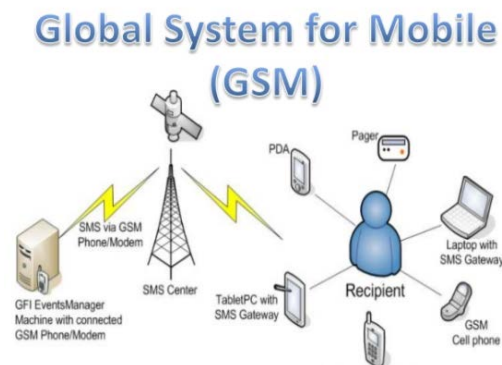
Global System for Mobile (GSM)

SMS via GSM Phone/Modem

GFI EventsManager Machine with connected GSM Phone/Modem

SMS Center

PDA

Pager

TabletPC with SMS Gateway

Recipient

Laptop with SMS Gateway

GSM Cell phone